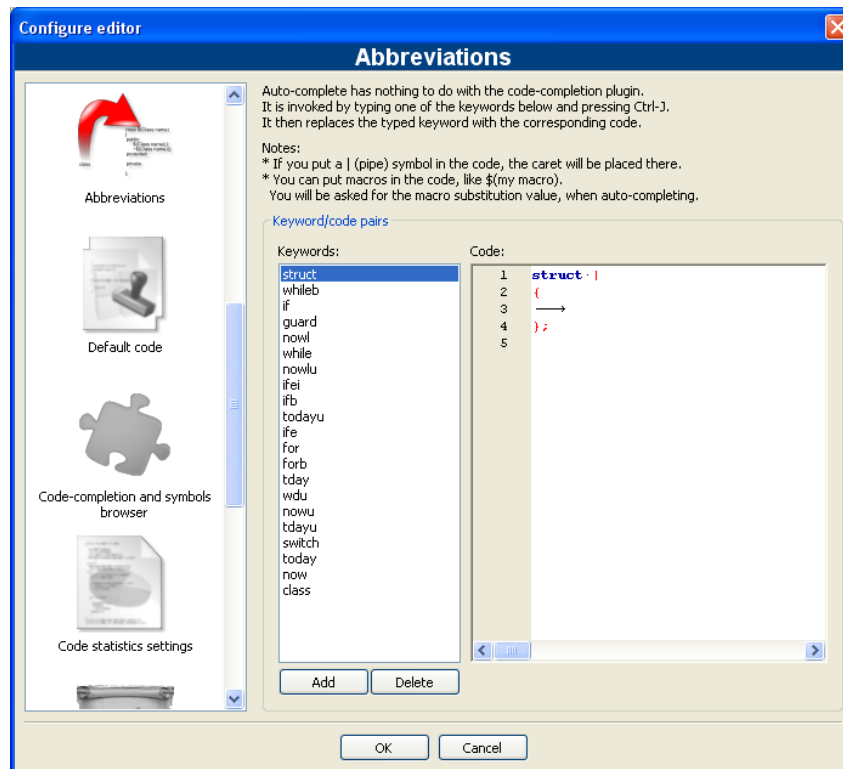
Configure editor

Abbreviations

Abbreviations

Default code

Code-completion and symbols browser

Code statistics settings

Auto-complete has nothing to do with the code-completion plugin.
It is invoked by typing one of the keywords below and pressing Ctrl-J.
It then replaces the typed keyword with the corresponding code.

Notes:
* If you put a | (pipe) symbol in the code, the caret will be placed there.
* You can put macros in the code, like $(my macro).
You will be asked for the macro substitution value, when auto-completing.

Keyword/code pairs

Keywords:
struct
whileb
if
guard
nowl
while
nowlu
ifei
ifb
todayu
ife
for
forb
tday
wdu
nowu
tdayu
switch
today
now
class

Code:
1 struct |
2 {
3
4 };
5

Add
Delete

OK
Cancel